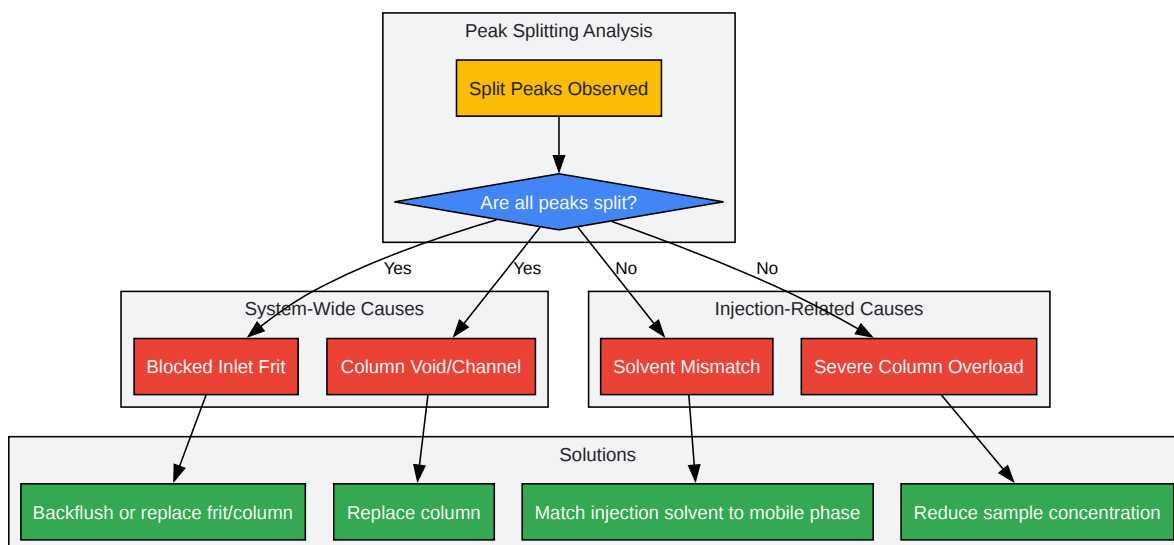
Peak Splitting Analysis

Split Peaks Observed

Are all peaks split?

Yes

Yes

No

No

System-Wide Causes

Blocked Inlet Frit

Column Void/Channel

Injection-Related Causes

Solvent Mismatch

Severe Column Overload

Solutions

Backflush or replace frit/column

Replace column

Match injection solvent to mobile phase

Reduce sample concentration